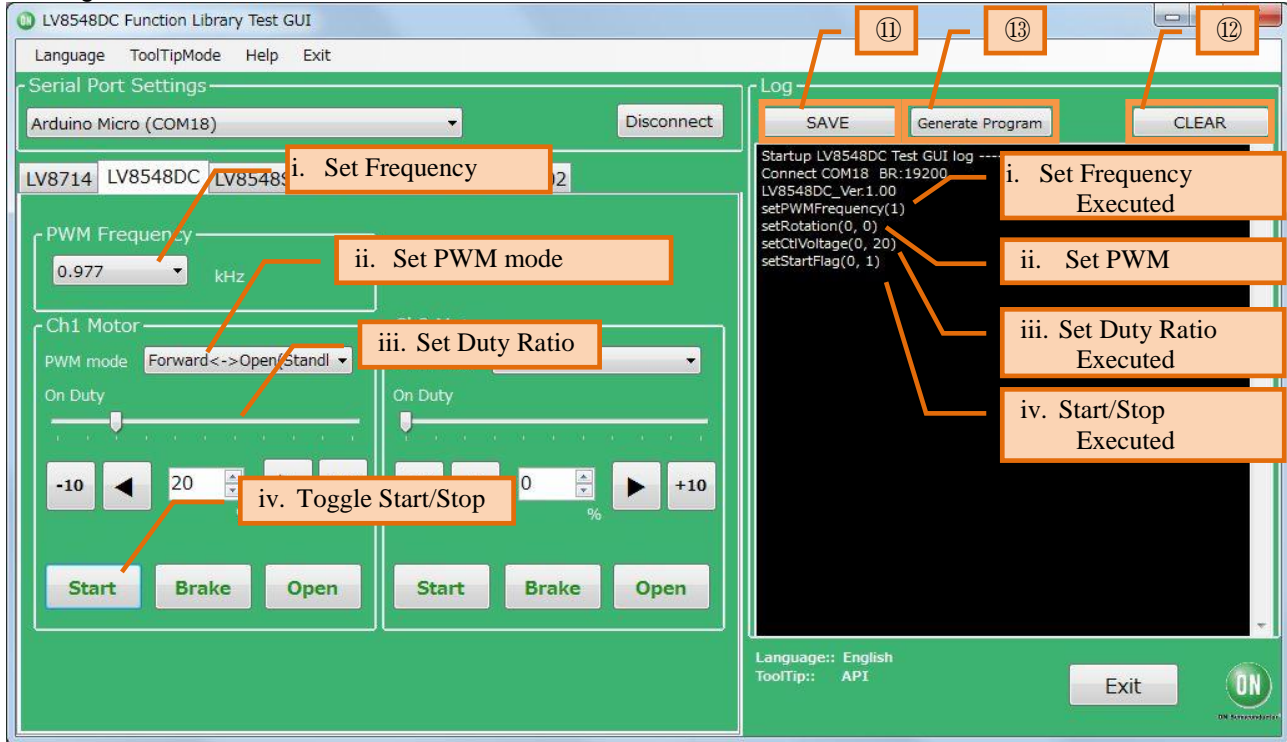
LV8548DC Function Library Test GUI

Language ToolTipMode Help Exit

Serial Port Settings

Arduino Micro (COM18)

Disconnect

LV8714 LV8548DC LV8548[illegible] 02

i. Set Frequency

PWM Frequency

0.977

kHz

ii. Set PWM mode

Ch1 Motor

PWM mode Forward<->Open/Standl

iii. Set Duty Ratio

On Duty

On Duty

-10

20

iv. Toggle Start/Stop

0

%

+10

Start Brake Open

Start Brake Open

Log

⑪ ⑬ ⑫

SAVE

Generate Program

CLEAR

Startup LV8548DC Test GUI log ----
Connect COM18 BR:19200
LV8548DC_Ver.1.00
setPWMFrequency(1)
setRotation(0, 0)
setCtlVoltage(0, 20)
setStartFlag(0, 1)

i. Set Frequency Executed

ii. Set PWM

iii. Set Duty Ratio Executed

iv. Start/Stop Executed

Language:: English
ToolTip:: API

Exit

ON